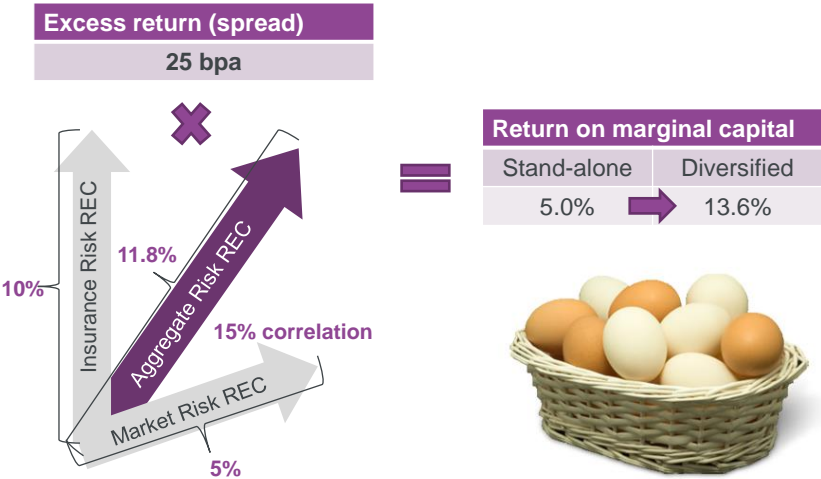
Excess return (spread)

25 bpa

10%

Insurance Risk REC

11.8%

Aggregate Risk REC

15% correlation

Market Risk REC

5%

Return on marginal capital

| Stand-alone | Diversified |
|---|---|
| 5.0% | 13.6% |